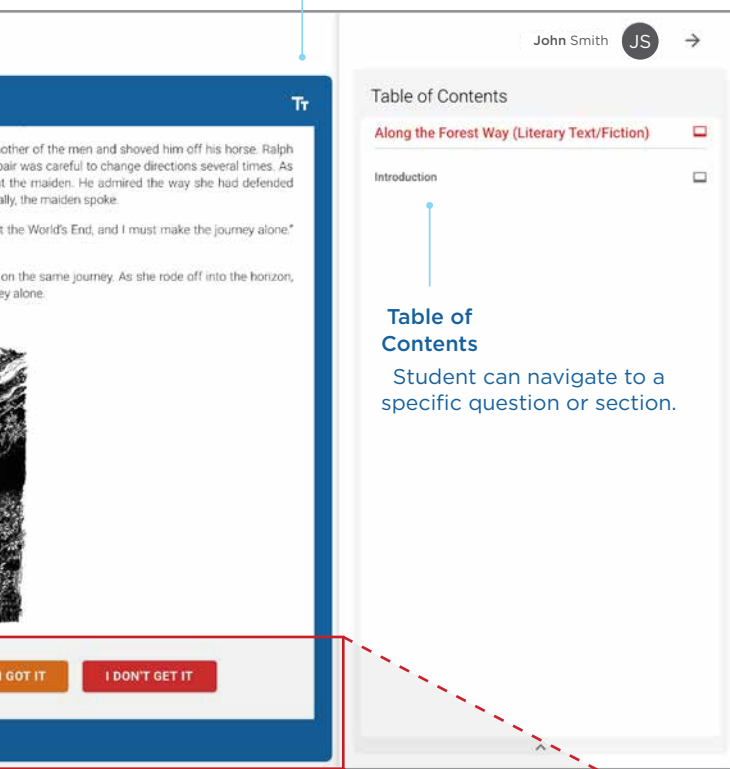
Tт

other of the men and shoved him off his horse. Ralph pair was careful to change directions several times. As t the maiden. He admired the way she had defended ally, the maiden spoke.

t the World's End, and I must make the journey alone."

on the same journey. As she rode off into the horizon, ey alone.

I GOT IT

I DON'T GET IT

John Smith JS

Table of Contents

Along the Forest Way (Literary Text/Fiction)

Introduction

Table of Contents

Student can navigate to a specific question or section.